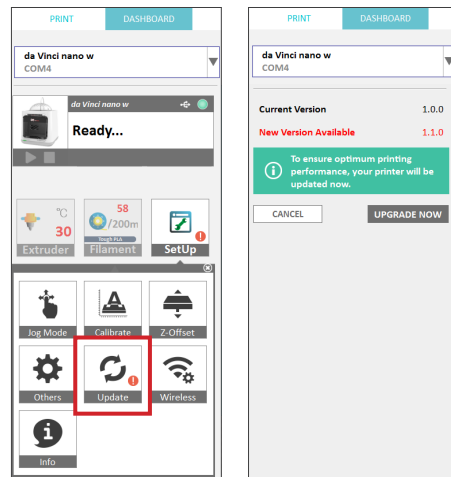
PRINT DASHBOARD

da Vinci nano w
COM4

da Vinci nano w

Ready...

°C
30
Extruder

58
/200m
Tough PLA
Filament

SetUp

Jog Mode
Calibrate
Z-Offset
Others
Update
Wireless
Info

PRINT DASHBOARD

da Vinci nano w
COM4

Current Version 1.0.0
New Version Available 1.1.0

To ensure optimum printing performance, your printer will be updated now.

CANCEL
UPGRADE NOW